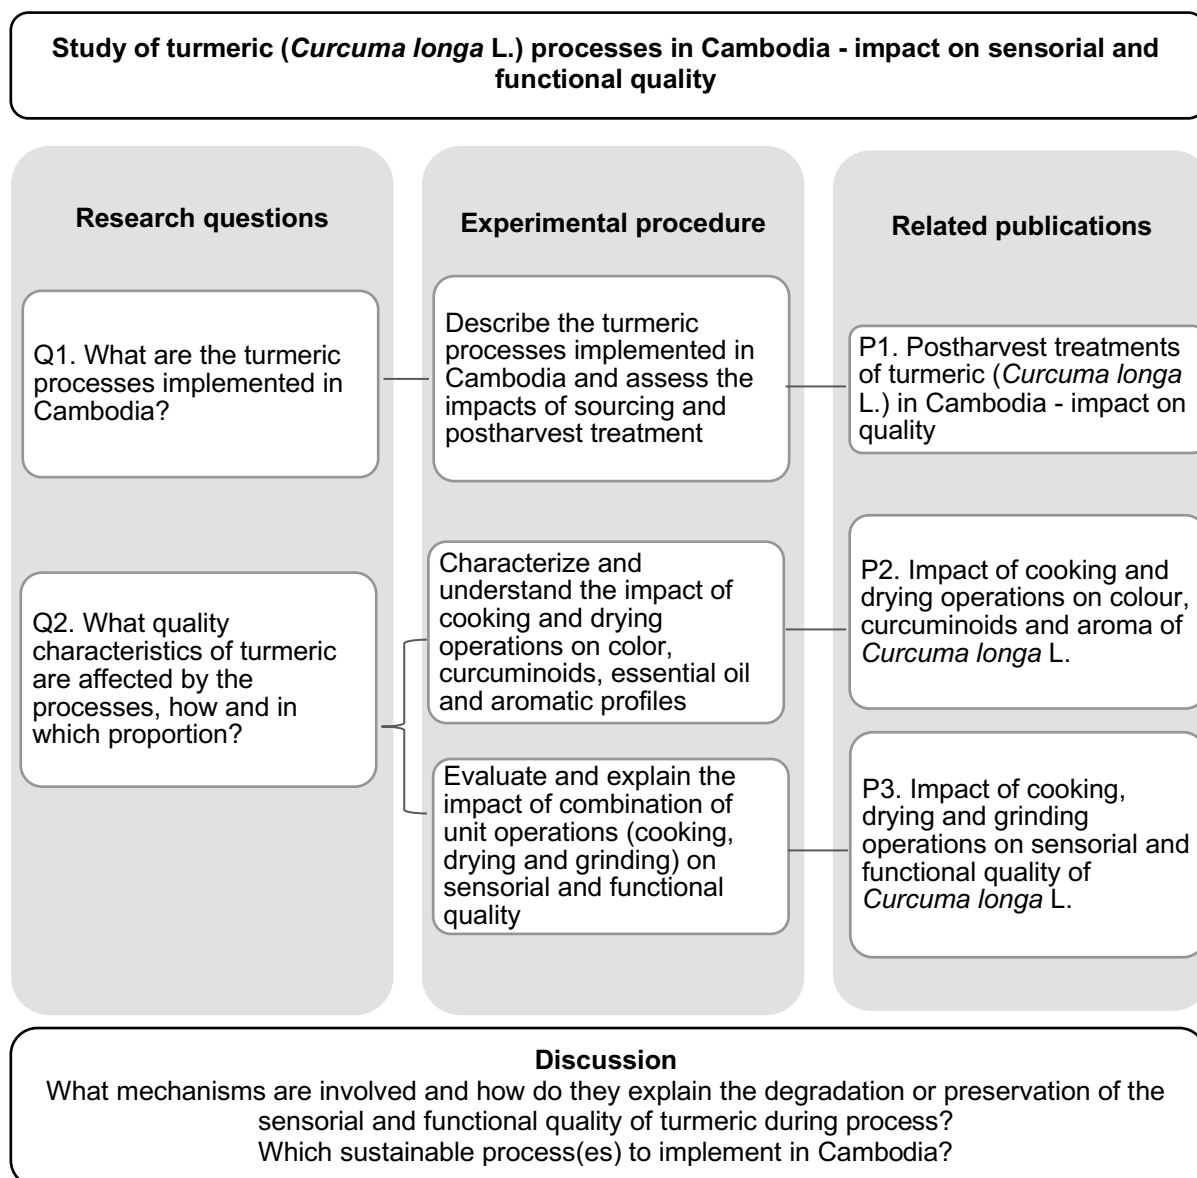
Study of turmeric (Curcuma longa L.) processes in Cambodia - impact on sensorial and functional quality

Research questions

Q1. What are the turmeric processes implemented in Cambodia?

Q2. What quality characteristics of turmeric are affected by the processes, how and in which proportion?

Experimental procedure

Describe the turmeric processes implemented in Cambodia and assess the impacts of sourcing and postharvest treatment

Characterize and understand the impact of cooking and drying operations on color, curcuminoids, essential oil and aromatic profiles

Evaluate and explain the impact of combination of unit operations (cooking, drying and grinding) on sensorial and functional quality

Related publications

P1. Postharvest treatments of turmeric (Curcuma longa L.) in Cambodia - impact on quality

P2. Impact of cooking and drying operations on colour, curcuminoids and aroma of Curcuma longa L.

P3. Impact of cooking, drying and grinding operations on sensorial and functional quality of Curcuma longa L.

Discussion
What mechanisms are involved and how do they explain the degradation or preservation of the sensorial and functional quality of turmeric during process?
Which sustainable process(es) to implement in Cambodia?